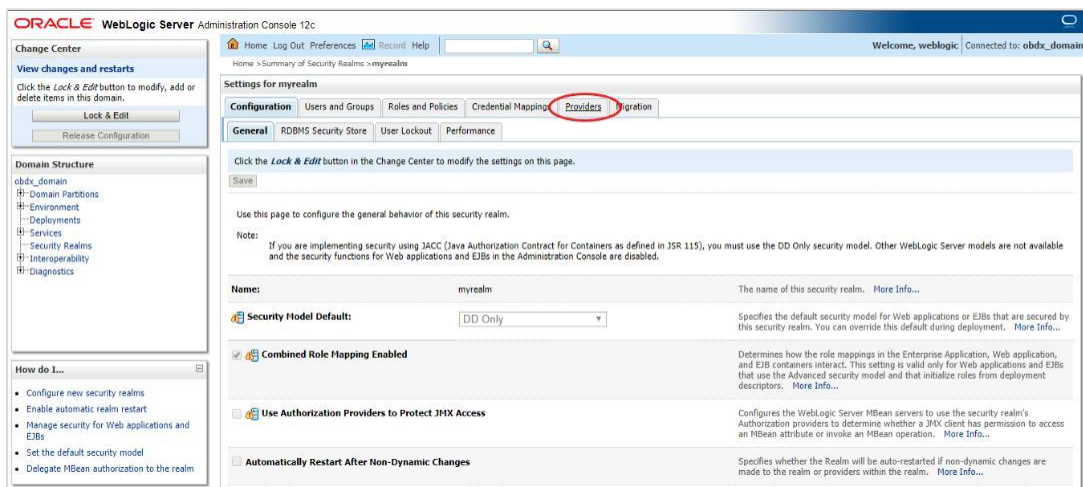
ORACLE WebLogic Server Administration Console 12c

Change Center

View changes and restarts

Click the *Lock & Edit* button to modify, add or delete items in this domain.

Lock & Edit

Release Configuration

Domain Structure

obdx_domain
Domain Partitions
Environment
Deployments
Services
Security Realms
Interoperability
Diagnostics

How do I...

- Configure new security realms
- Enable automatic realm restart
- Manage security for Web applications and EJBs
- Set the default security model
- Delegate MBean authorization to the realm

Home Log Out Preferences Record Help

Welcome, weblogic Connected to: obdx_domain

Home >Summary of Security Realms >myrealm

Settings for myrealm

Configuration | Users and Groups | Roles and Policies | Credential Mappings | Providers | Migration

General | RDBMS Security Store | User Lockout | Performance

Click the *Lock & Edit* button in the Change Center to modify the settings on this page.

Save

Use this page to configure the general behavior of this security realm.

Note:
If you are implementing security using JACC (Java Authorization Contract for Containers as defined in JSR 115), you must use the DD Only security model. Other WebLogic Server models are not available and the security functions for Web applications and EJBs in the Administration Console are disabled.

| | | |
|---|---|---|
| Name: | myrealm | The name of this security realm. More Info... |
| Security Model Default: | DD Only | Specifies the default security model for Web applications or EJBs that are secured by this security realm. You can override this default during deployment. More Info... |
| Combined Role Mapping Enabled | | Determines how the role mappings in the Enterprise Application, Web application, and EJB containers interact. This setting is valid only for Web applications and EJBs that use the Advanced security model and that initialize roles from deployment descriptors. More Info... |
| Use Authorization Providers to Protect JMX Access | | Configures the WebLogic Server MBean servers to use the security realm's Authorization providers to determine whether a JMX client has permission to access an MBean attribute or invoke an MBean operation. More Info... |
| Automatically Restart After Non-Dynamic Changes | | Specifies whether the Realm will be auto-restarted if non-dynamic changes are made to the realm or providers within the realm. More Info... |